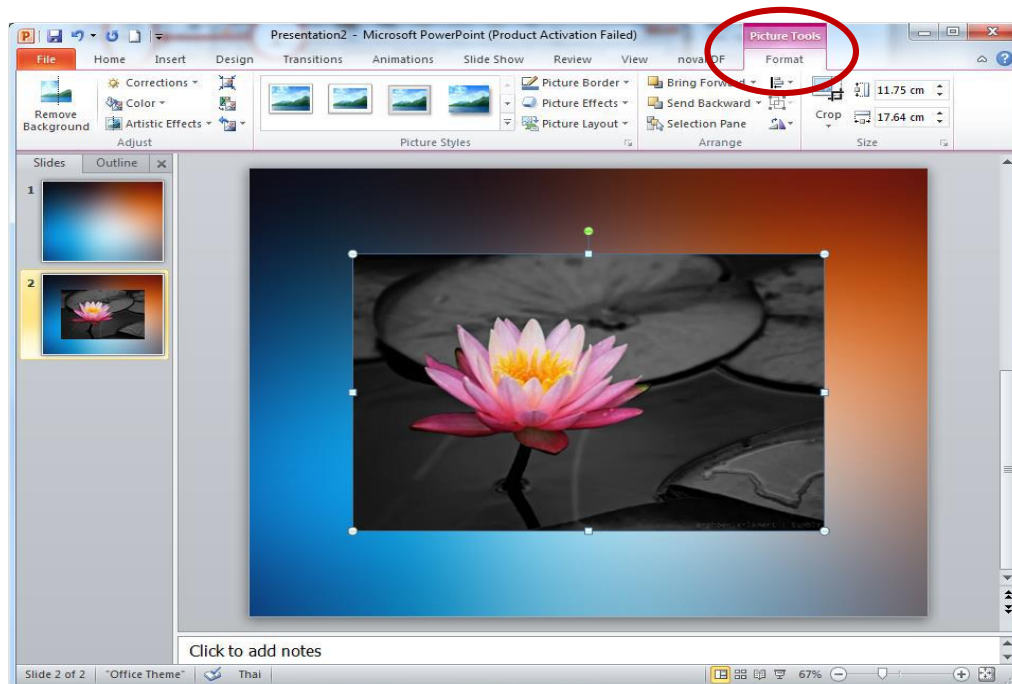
Presentation2 - Microsoft PowerPoint (Product Activation Failed)

Picture Tools

File Home Insert Design Transitions Animations Slide Show Review View novaPDF Format

Remove Background

Corrections

Color

Artistic Effects

Adjust

Picture Styles

Picture Border

Picture Effects

Picture Layout

Bring Forward

Send Backward

Selection Pane

Arrange

Crop

11.75 cm

17.64 cm

Size

Slides Outline

1

2

Click to add notes

Slide 2 of 2 "Office Theme" Thai 67%